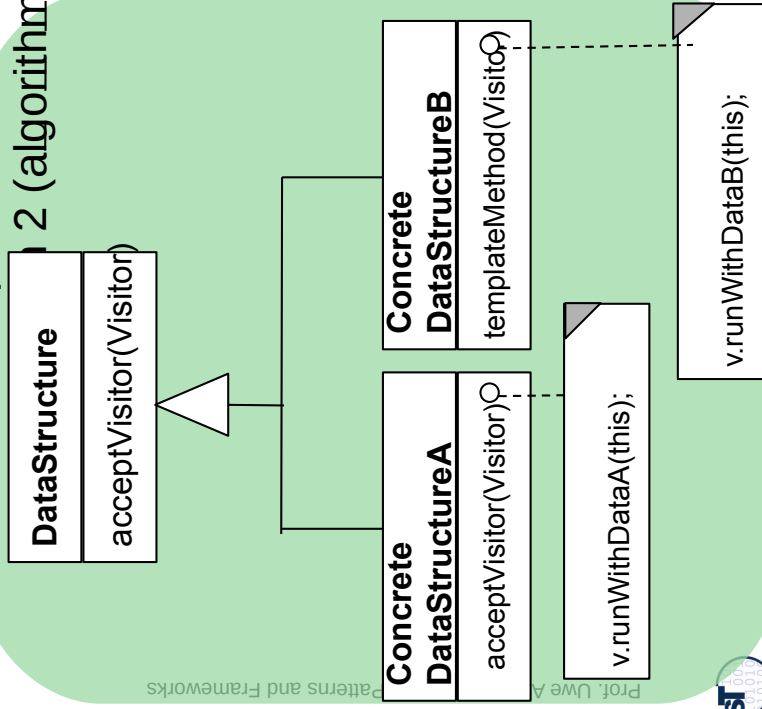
2 (algorithm

DataStructure

acceptVisitor(Visitor)

Concrete DataStructureA

acceptVisitor(Visitor)

v.runWithDataA(this);

Concrete DataStructureB

templateMethod(Visitor)

v.runWithDataB(this);

Prof. Uwe A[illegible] Patterns and Frameworks